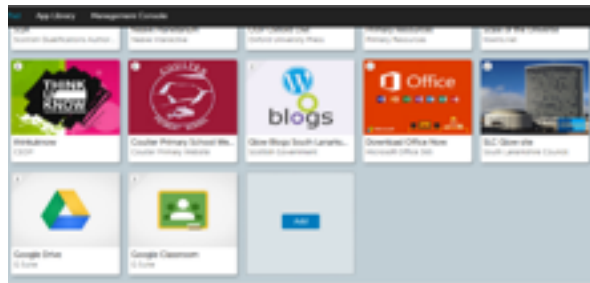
App Library Management Console

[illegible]
Scottish Qualifications Author...

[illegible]

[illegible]
Oxford University Press

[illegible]
Primary Resources

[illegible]

THINK U KNOW
Thinkuknow
CEOP

Coulter Primary School We...
Coulter Primary Website

W blogs
Glow Blogs South Lanarks...
Scottish Government

Office
Download Office Now
Microsoft Office 365

SLC Glow site
South Lanarkshire Council

Google Drive
G Suite

Google Classroom
G Suite

Add